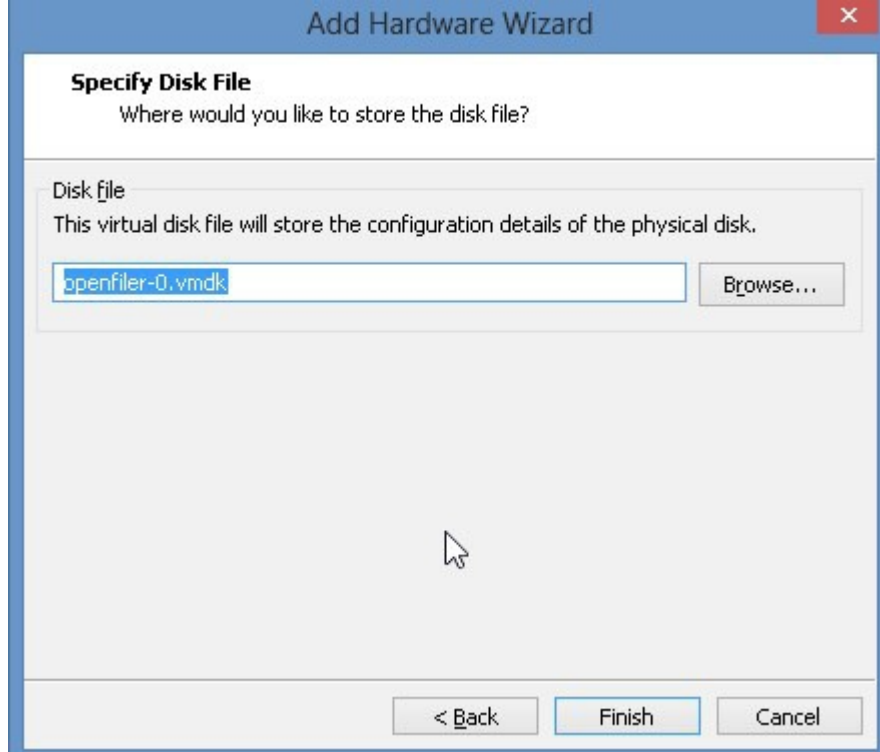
Add Hardware Wizard

Specify Disk File
Where would you like to store the disk file?

Disk file
This virtual disk file will store the configuration details of the physical disk.

openfiler-0.vmdk

Browse...

< Back

Finish

Cancel